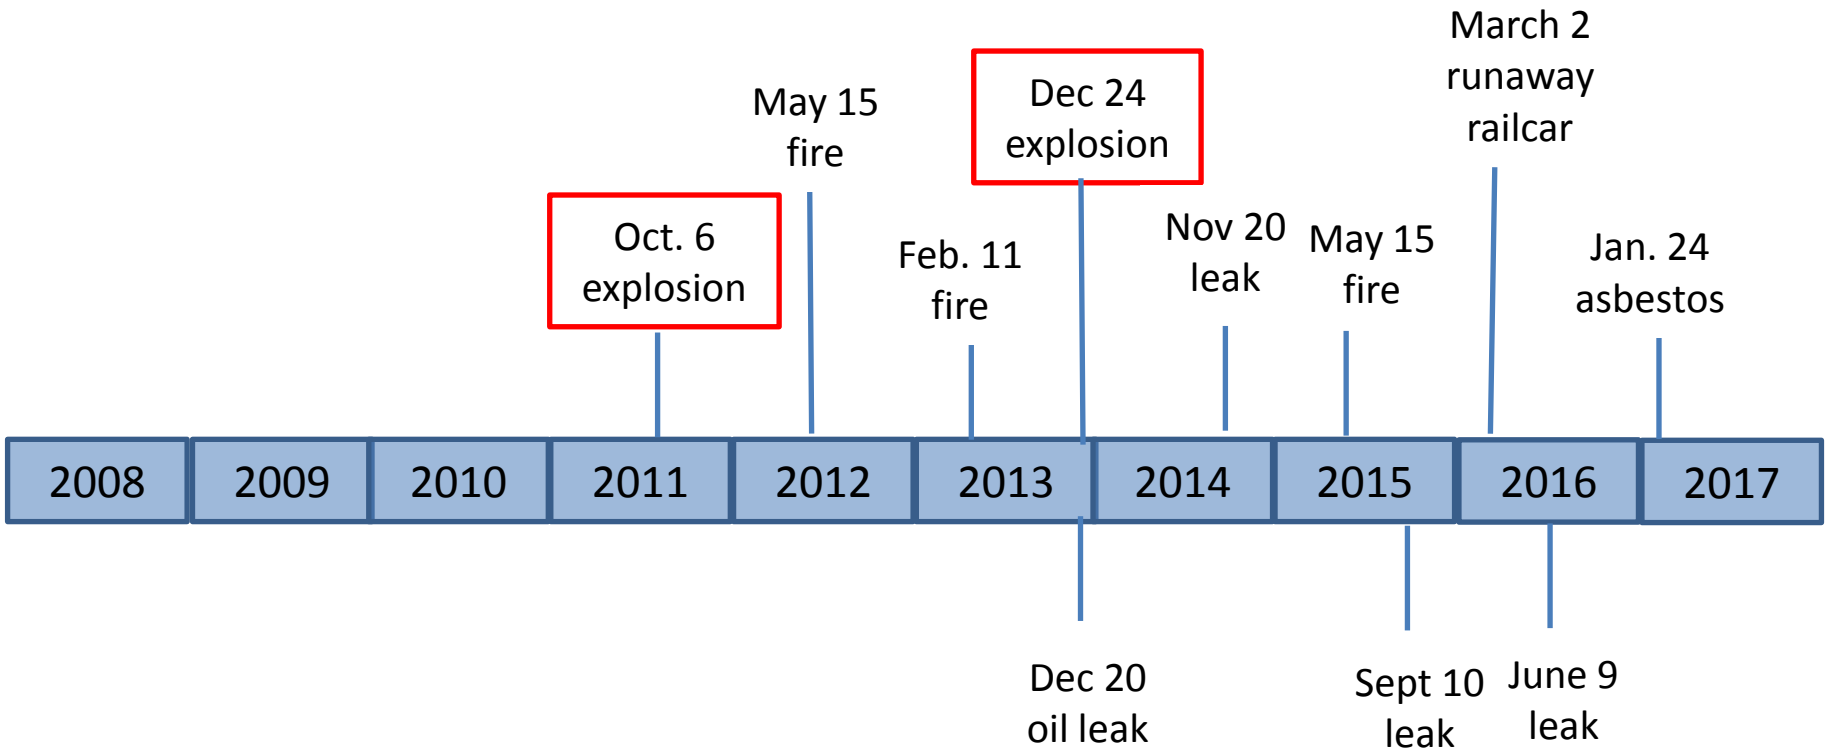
March 2 runaway railcar

May 15 fire

Dec 24 explosion

Oct. 6 explosion

Feb. 11 fire

Nov 20 leak

May 15 fire

Jan. 24 asbestos

| 2008 | 2009 | 2010 | 2011 | 2012 | 2013 | 2014 | 2015 | 2016 | 2017 |
|---|---|---|---|---|---|---|---|---|---|

Dec 20 oil leak

Sept 10 leak

June 9 leak